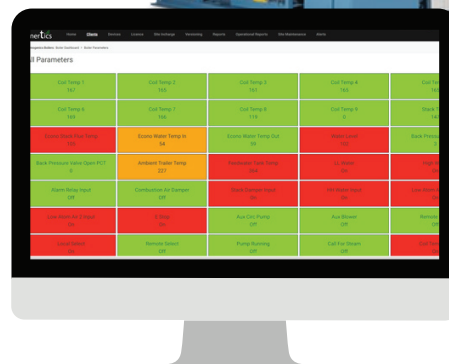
nertics Home Clients Devices Licence Bits Exchange Reconciling Reports Operational Reports Site Maintenance Alerts

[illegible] > Boiler Dashboard > Boiler Parameters

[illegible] Parameters

| Coil Temp 1 167 | Coil Temp 2 155 | Coil Temp 3 151 | Coil Temp 4 163 | Coil Te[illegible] 16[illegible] |
|---|---|---|---|---|
| Coil Temp 6 169 | Coil Temp 7 166 | Coil Temp 8 119 | Coil Temp 9 0 | Stack T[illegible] 14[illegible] |
| Econo Stack Flue Temp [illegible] | Econo Water Temp In 54 | Econo Water Temp Out 59 | Water Level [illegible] | Back Pressu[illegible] 0 |
| Back Pressure Valve Open POT 0 | Ambient Trailer Temp 227 | Feedwater Tank Temp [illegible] | Lo Water On | High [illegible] |
| Alarm Relay Input Off | Combustion Air Damper Off | Shell Damper Input On | FW Valve Output On | Low Atom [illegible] |
| Low Atom Air Press On | E-Stop On | Aux Circ Pump Off | Aux Blower Off | Remote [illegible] |
| Circul Reflux On | Remote Select Off | Pump Running Off | Call For Steam Off | Coil Tem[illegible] On |